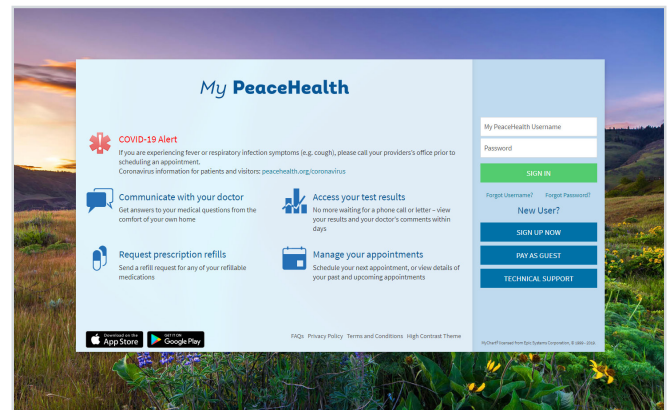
My PeaceHealth

COVID-19 Alert
If you are experiencing fever or respiratory infection symptoms (e.g. cough), please call your providers's office prior to scheduling an appointment.
Coronavirus information for patients and visitors: peacehealth.org/coronavirus

Communicate with your doctor
Get answers to your medical questions from the comfort of your own home

Access your test results
No more waiting for a phone call or letter – view your results and your doctor's comments within days

Request prescription refills
Send a refill request for any of your refillable medications

Manage your appointments
Schedule your next appointment, or view details of your past and upcoming appointments

Download on the App Store
GET IT ON Google Play

FAQs Privacy Policy Terms and Conditions High Contrast Theme

My PeaceHealth Username
Password
SIGN IN
Forgot Username? Forgot Password?
New User?
SIGN UP NOW
PAY AS GUEST
TECHNICAL SUPPORT

MyChart® licensed from Epic Systems Corporation, © 1999 - 2016